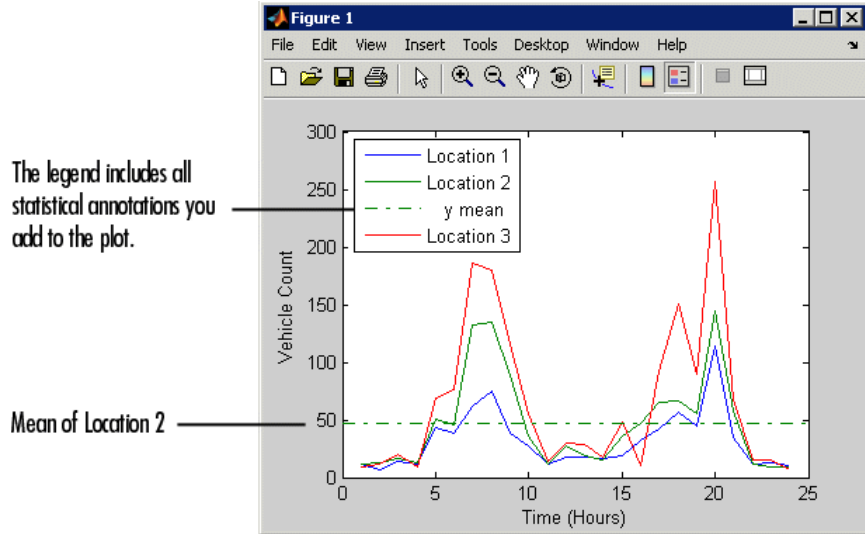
Figure 1

File Edit View Insert Tools Desktop Window Help

The legend includes all statistical annotations you add to the plot.

Mean of Location 2

Location 1
Location 2
y mean
Location 3

300
250
200
150
100
50
0

Vehicle Count

0 5 10 15 20 25

Time (Hours)